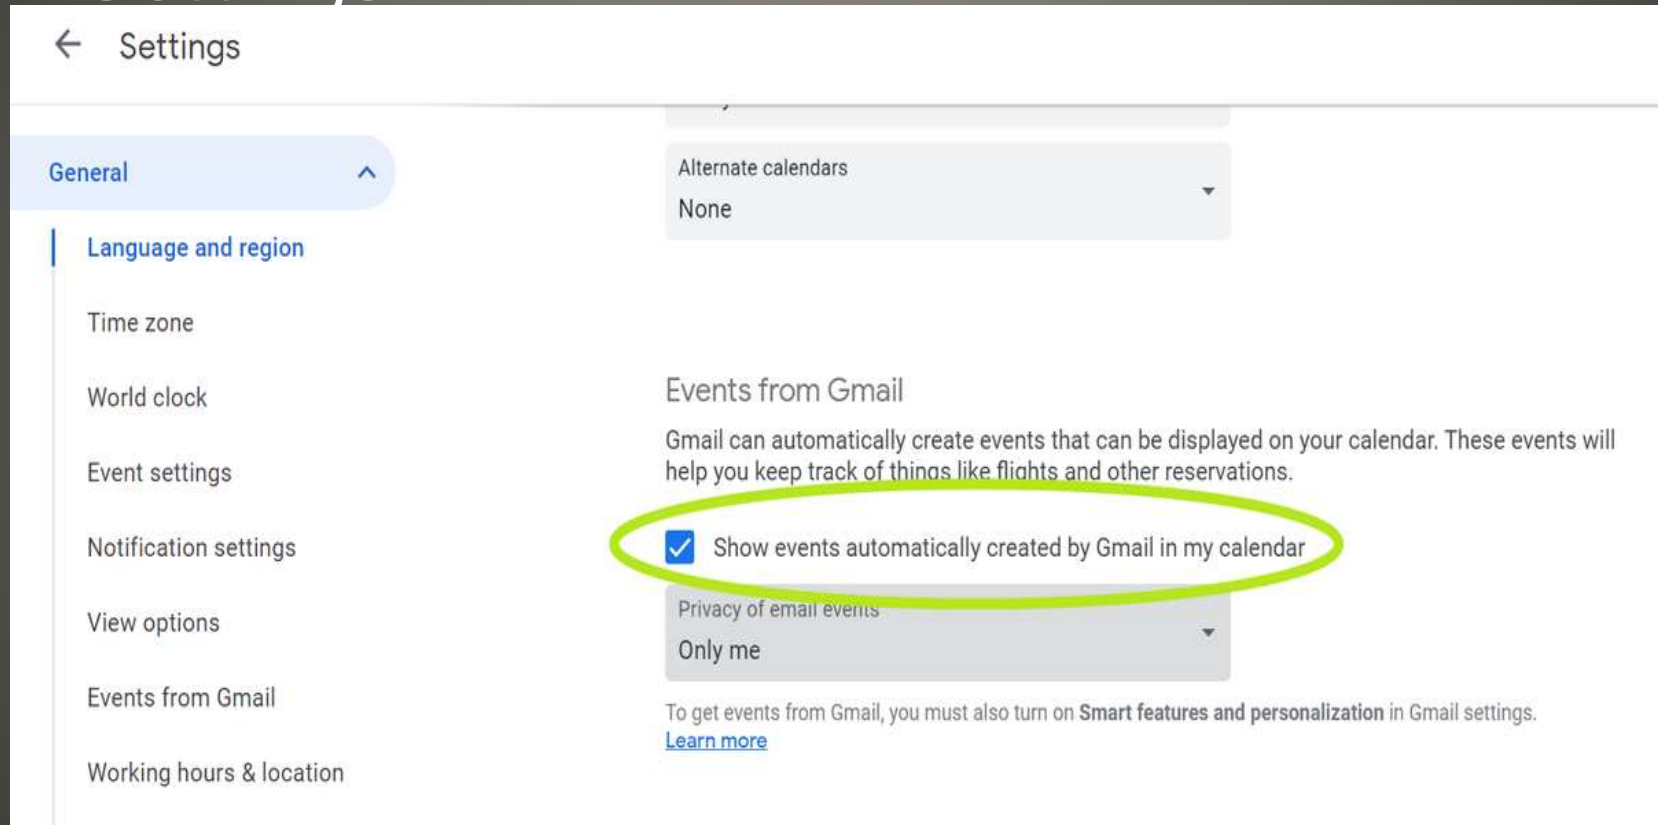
Settings

General

Language and region

Time zone

World clock

Event settings

Notification settings

View options

Events from Gmail

Working hours & location

Alternate calendars
None

Events from Gmail

Gmail can automatically create events that can be displayed on your calendar. These events will help you keep track of things like flights and other reservations.

Show events automatically created by Gmail in my calendar

Privacy of email events
Only me

To get events from Gmail, you must also turn on **Smart features and personalization** in Gmail settings.
Learn more